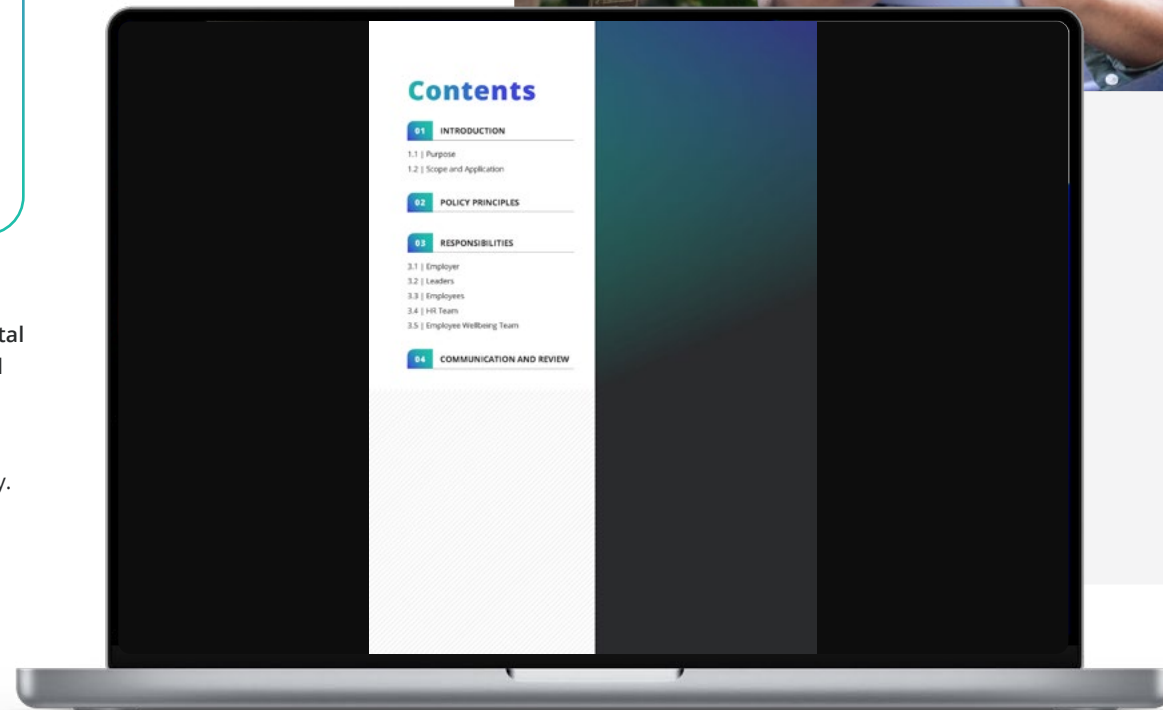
tal
l

/.

Contents

01 INTRODUCTION

1.1 | Purpose
1.2 | Scope and Application

02 POLICY PRINCIPLES

03 RESPONSIBILITIES

3.1 | Employer
3.2 | Leaders
3.3 | Employees
3.4 | HR Team
3.5 | Employee Wellbeing Team

04 COMMUNICATION AND REVIEW